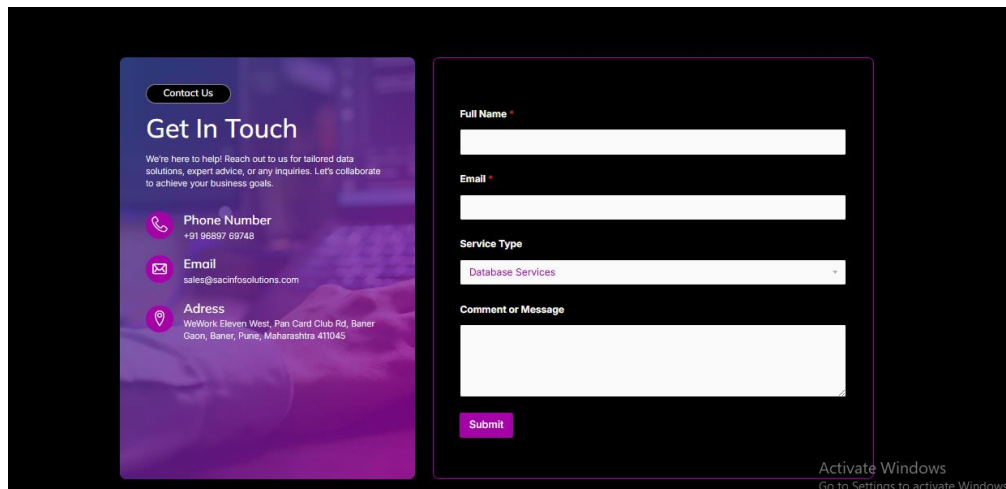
Contact Us

Get In Touch

We're here to help! Reach out to us for tailored data solutions, expert advice, or any inquiries. Let's collaborate to achieve your business goals.

Phone Number
+91 96897 69748

Email
sales@sacinfosolutions.com

Adress
WeWork Eleven West, Pan Card Club Rd, Baner Gaon, Baner, Pune, Maharashtra 411045

Full Name *

Email *

Service Type

Database Services

Comment or Message

Submit

Activate Windows
Go to Settings to activate Windows